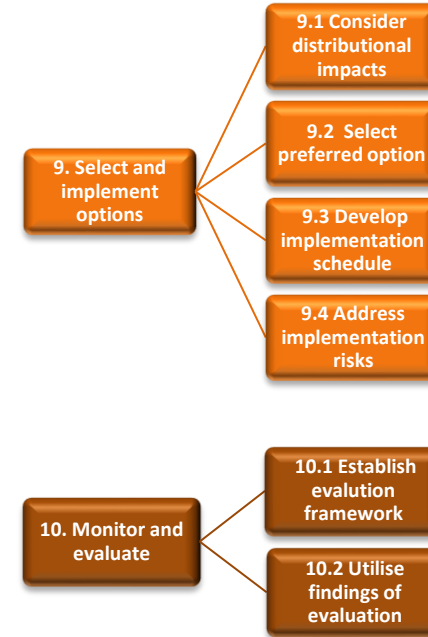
9. Select and implement options

9.1 Consider distributional impacts

9.2 Select preferred option

9.3 Develop implementation schedule

9.4 Address implementation risks

10. Monitor and evaluate

10.1 Establish evalution framework

10.2 Utilise findings of evaluation